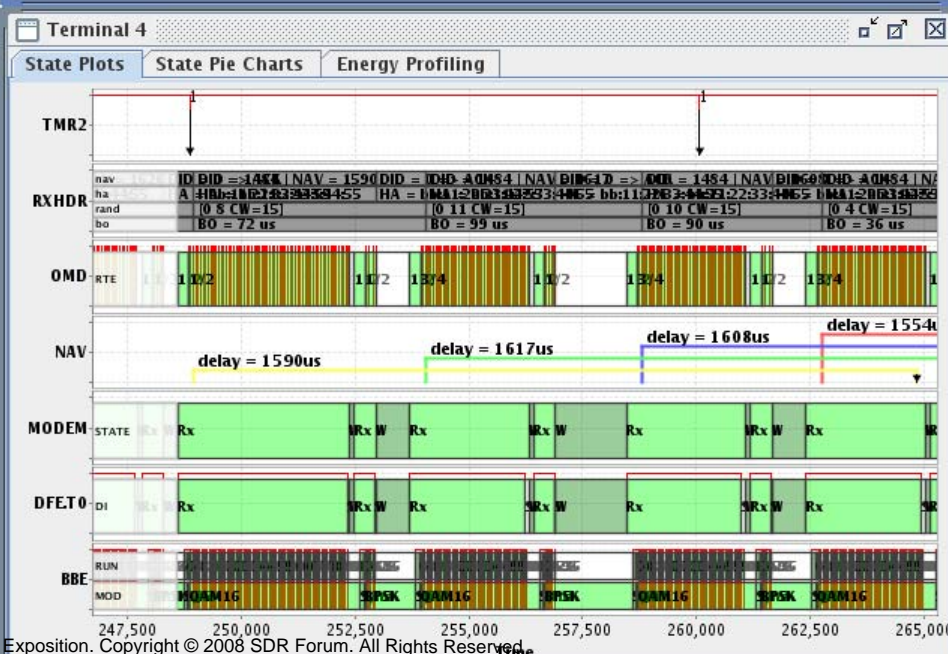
Terminal 4

State Plots | State Pie Charts | Energy Profiling

TMR2
1
1

RXHDR
nav
ha
rand
bo
BID = 1464 | NAV = 1590
[0 8 CW=15]
BO = 72 us
[0 11 CW=15]
BO = 99 us
BID = 1464
[0 10 CW=15]
BO = 90 us
[0 4 CW=15]
BO = 36 us

OMD RTE
1 1/2
1 1/2
1 3/4
1 1/2
1 3/4
1 1/2
1 3/4

NAV
delay = 1590us
delay = 1617us
delay = 1608us
delay = 1554u

MODEM STATE
Rx
Rx W
Rx
Rx W
Rx
Rx W
Rx

DFE.T0 DI
Rx
Rx W
Rx
Rx W
Rx
Rx W
Rx

BBE
RUN
MOD
QAM16
BPSK
QAM16
BPSK
QAM16
BPSK
QAM16

247,500 250,000 252,500 255,000 257,500 260,000 262,500 265,000
Time

Exposition. Copyright © 2008 SDR Forum. All Rights Reserved